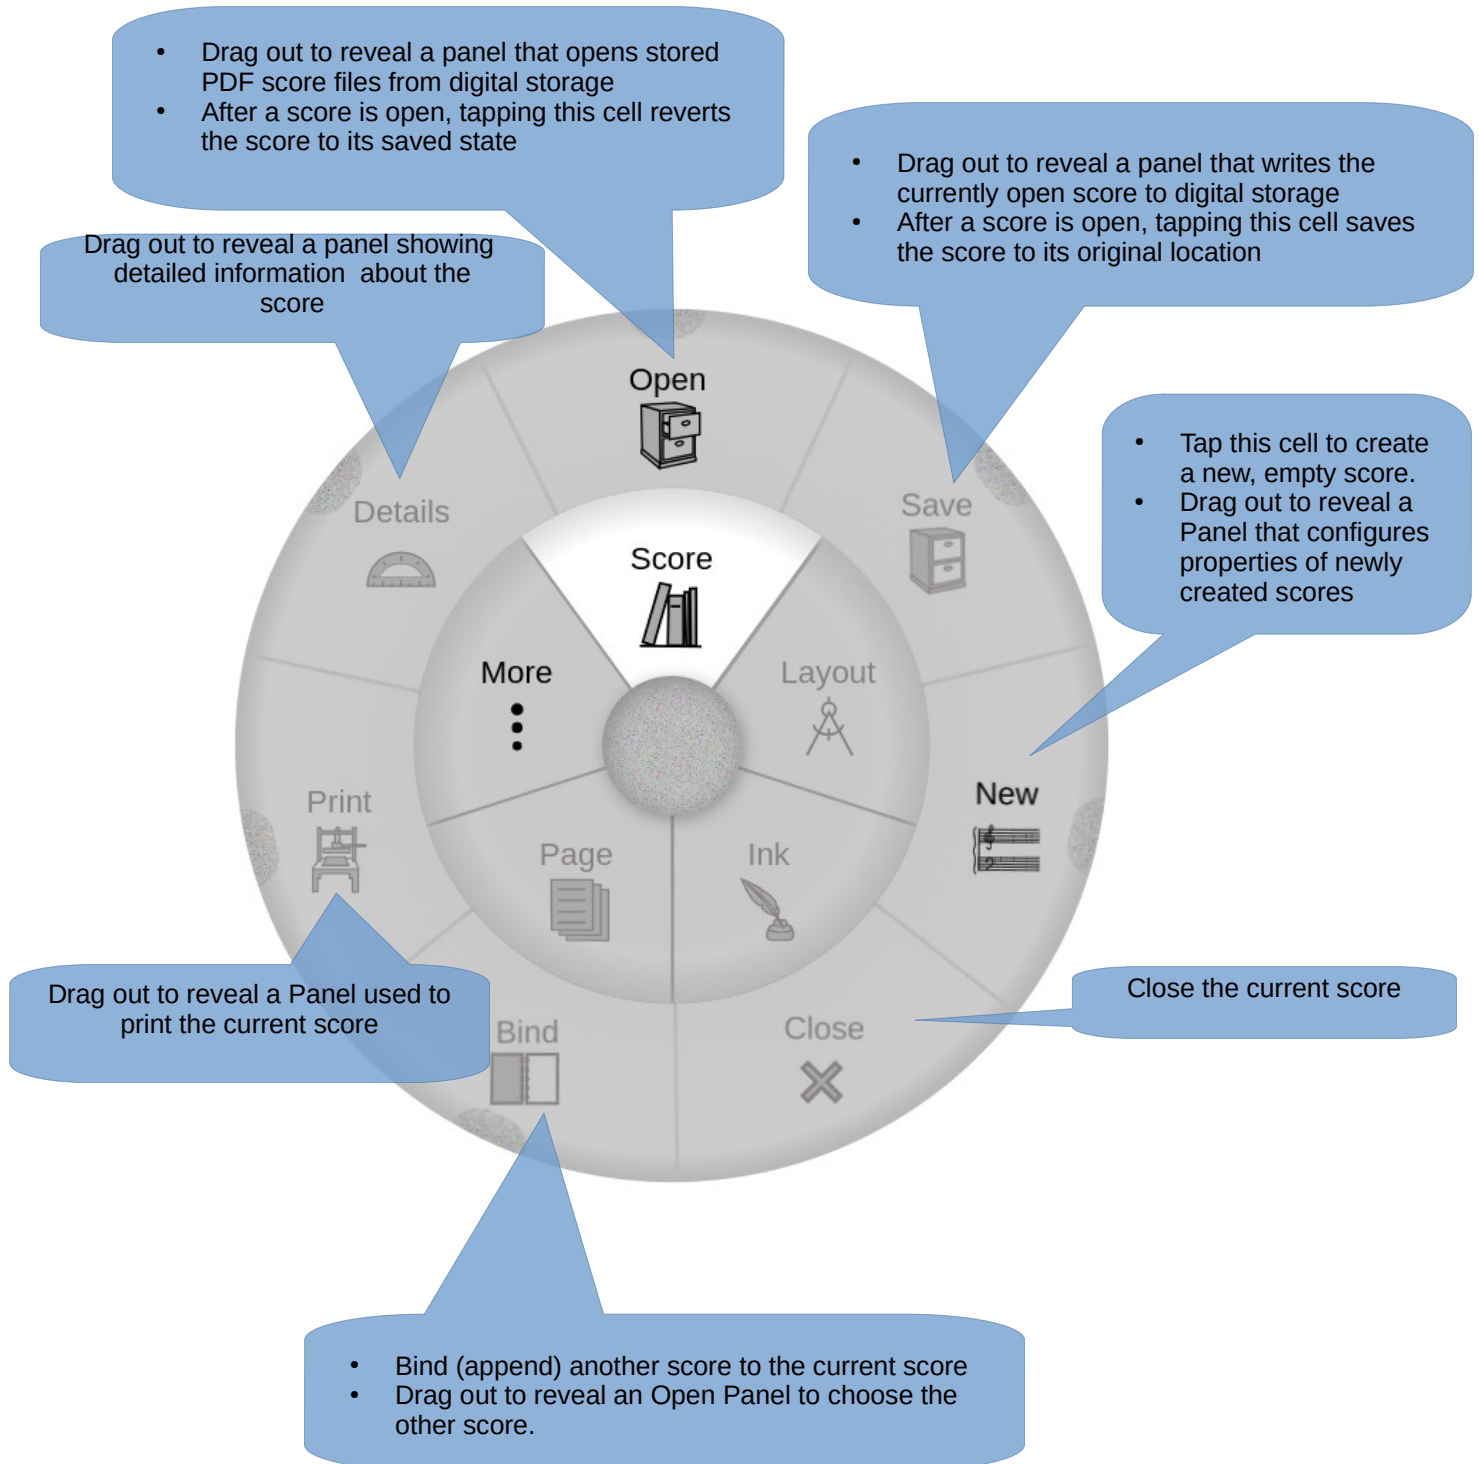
- Drag out to reveal a panel that opens stored PDF score files from digital storage
- After a score is open, tapping this cell reverts the score to its saved state

- Drag out to reveal a panel that writes the currently open score to digital storage
- After a score is open, tapping this cell saves the score to its original location

Drag out to reveal a panel showing detailed information about the score

Open

Details

Save

Score

More

Layout

- Tap this cell to create a new, empty score.
- Drag out to reveal a Panel that configures properties of newly created scores

New

Print

Page

Ink

Drag out to reveal a Panel used to print the current score

Close the current score

Bind

Close

- Bind (append) another score to the current score
- Drag out to reveal an Open Panel to choose the other score.